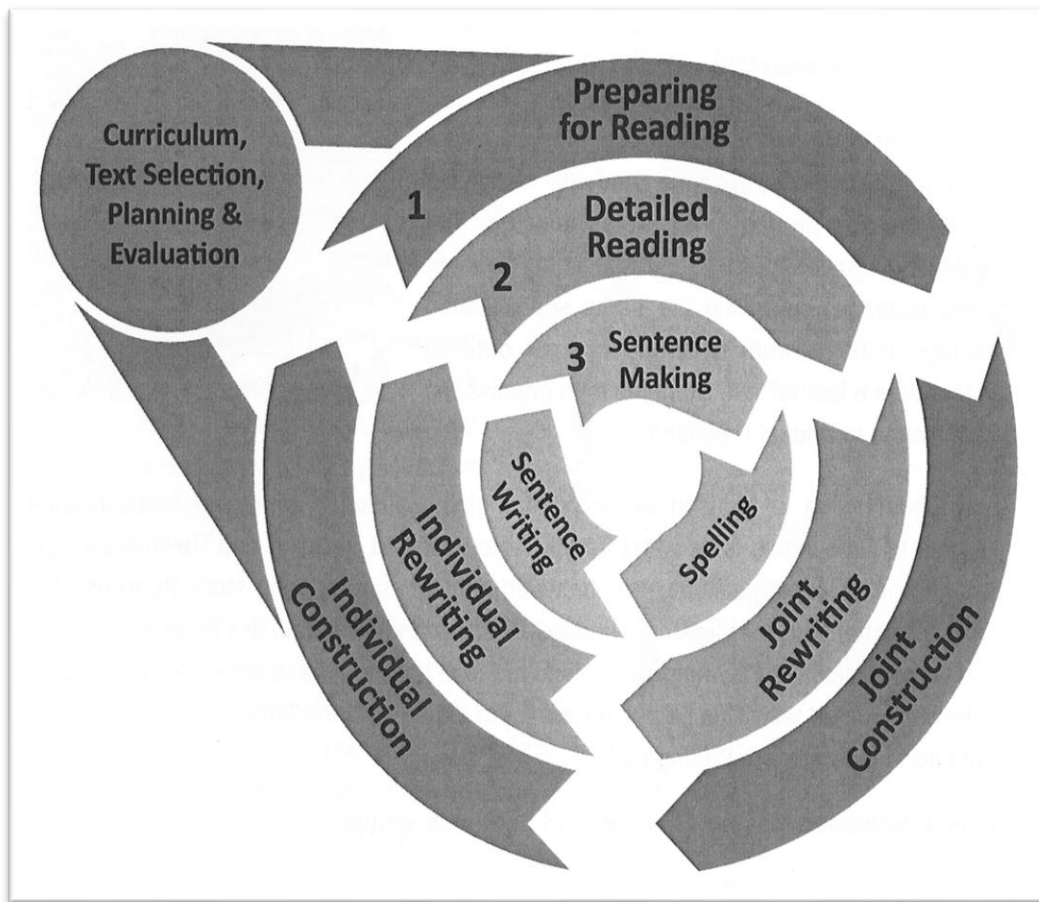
Curriculum, Text Selection, Planning & Evaluation

Preparing for Reading

1

Detailed Reading

2

3

Sentence Making

Sentence Writing

Spelling

Individual Rewriting

Joint Rewriting

Individual Construction

Joint Construction